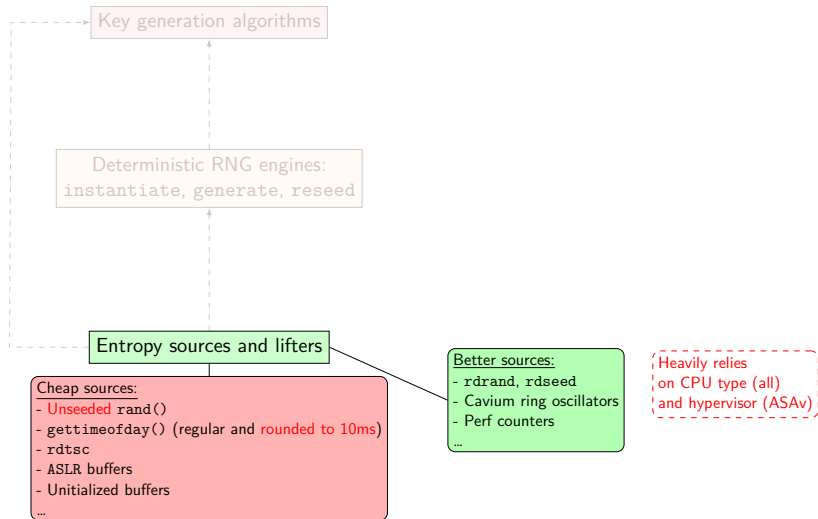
Key generation algorithms

Deterministic RNG engines:
instantiate, generate, reseed

Entropy sources and lifters

Cheap sources:
- Unseeded rand()
- gettimeofday() (regular and rounded to 10ms)
- rdtsc
- ASLR buffers
- Unitialized buffers
...

Better sources:
- rdrand, rdseed
- Cavium ring oscillators
- Perf counters
...

Heavily relies
on CPU type (all)
and hypervisor (ASAv)